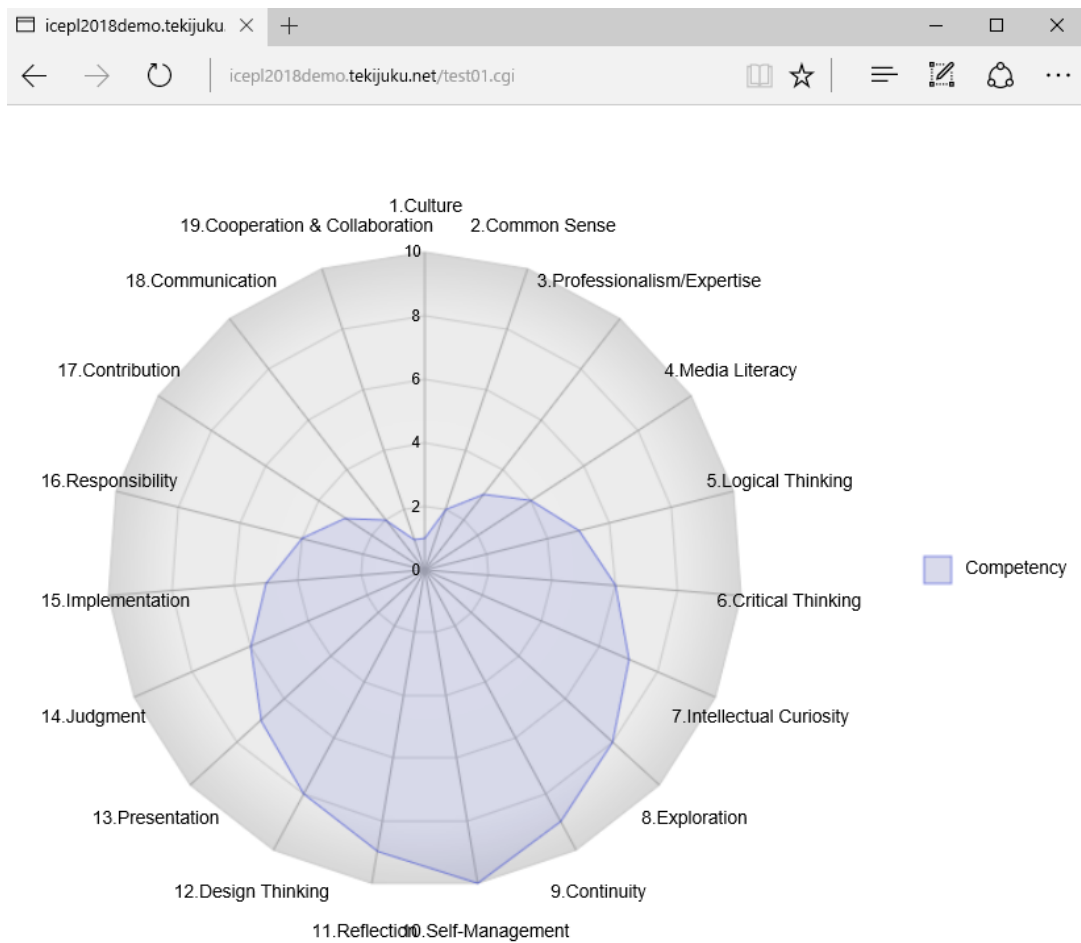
icepl2018demo.tekijuku.

icepl2018demo.tekijuku.net/test01.cgi

1.Culture
19.Cooperation & Collaboration
2.Common Sense
10
18.Communication
3.Professionalism/Expertise
8
17.Contribution
6
4.Media Literacy
4
16.Responsibility
5.Logical Thinking
2
0
Competency
15.Implementation
6.Critical Thinking
14.Judgment
7.Intellectual Curiosity
13.Presentation
8.Exploration
12.Design Thinking
9.Continuity
11.Reflection10.Self-Management